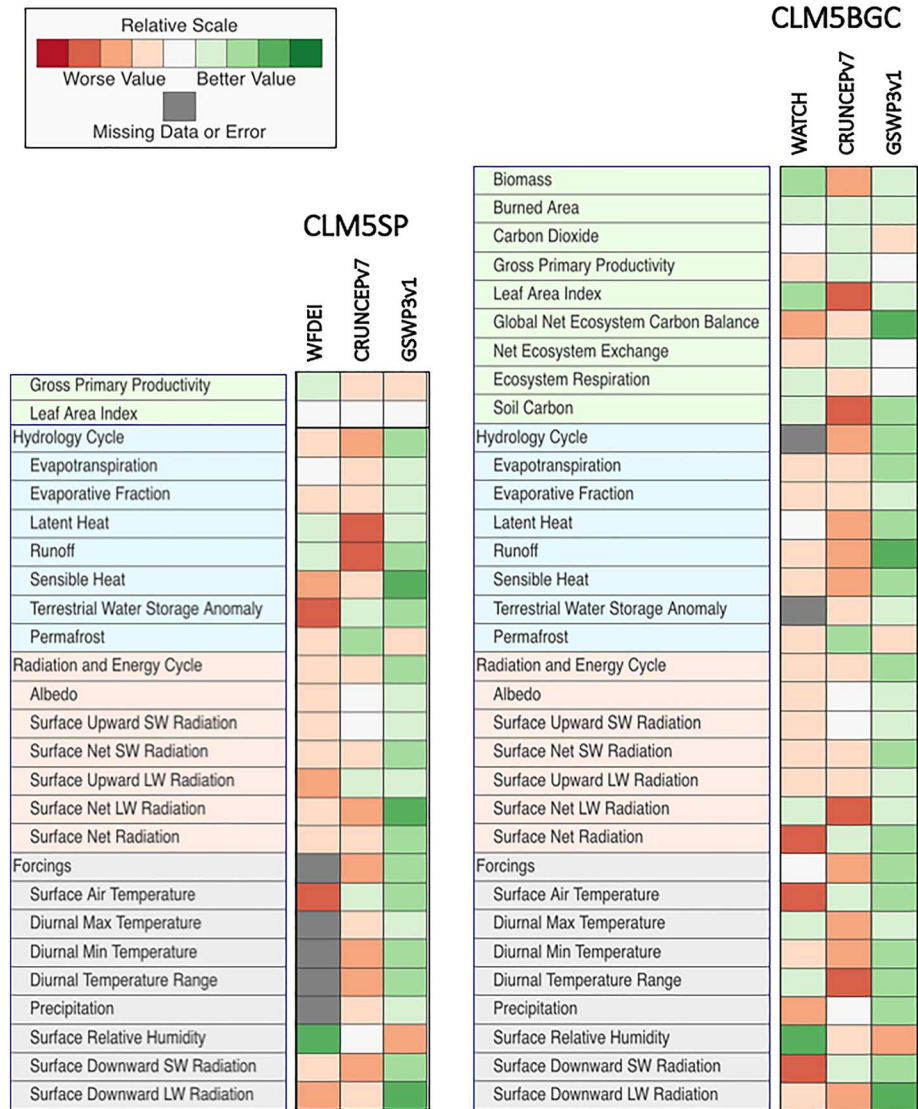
Relative Scale
Worse Value Better Value
Missing Data or Error

CLM5SP

WFDEI CRUNCEPv7 GSWP3v1

Gross Primary Productivity
Leaf Area Index
Hydrology Cycle
Evapotranspiration
Evaporative Fraction
Latent Heat
Runoff
Sensible Heat
Terrestrial Water Storage Anomaly
Permafrost
Radiation and Energy Cycle
Albedo
Surface Upward SW Radiation
Surface Net SW Radiation
Surface Upward LW Radiation
Surface Net LW Radiation
Surface Net Radiation
Forcings
Surface Air Temperature
Diurnal Max Temperature
Diurnal Min Temperature
Diurnal Temperature Range
Precipitation
Surface Relative Humidity
Surface Downward SW Radiation
Surface Downward LW Radiation

CLM5BGC

WATCH CRUNCEPv7 GSWP3v1

Biomass
Burned Area
Carbon Dioxide
Gross Primary Productivity
Leaf Area Index
Global Net Ecosystem Carbon Balance
Net Ecosystem Exchange
Ecosystem Respiration
Soil Carbon
Hydrology Cycle
Evapotranspiration
Evaporative Fraction
Latent Heat
Runoff
Sensible Heat
Terrestrial Water Storage Anomaly
Permafrost
Radiation and Energy Cycle
Albedo
Surface Upward SW Radiation
Surface Net SW Radiation
Surface Upward LW Radiation
Surface Net LW Radiation
Surface Net Radiation
Forcings
Surface Air Temperature
Diurnal Max Temperature
Diurnal Min Temperature
Diurnal Temperature Range
Precipitation
Surface Relative Humidity
Surface Downward SW Radiation
Surface Downward LW Radiation